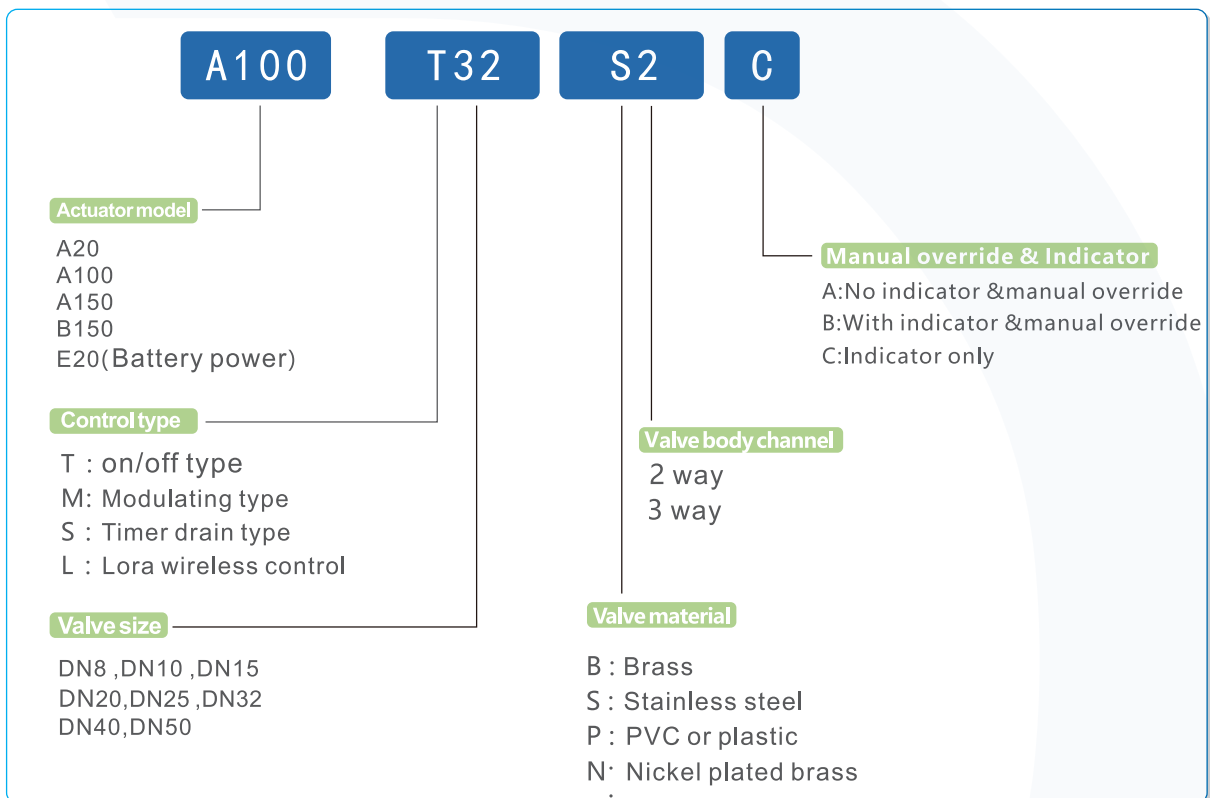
A100 T32 S2 C

Actuator model

A20
A100
A150
B150
E20(Battery power)

Control type

T : on/off type
M: Modulating type
S : Timer drain type
L : Lora wireless control

Valve size

DN8 ,DN10 ,DN15
DN20,DN25 ,DN32
DN40,DN50

Manual override & Indicator

A:No indicator &manual override
B:With indicator &manual override
C:Indicator only

Valve body channel

2 way
3 way

Valve material

B : Brass
S : Stainless steel
P : PVC or plastic
N: Nickel plated brass